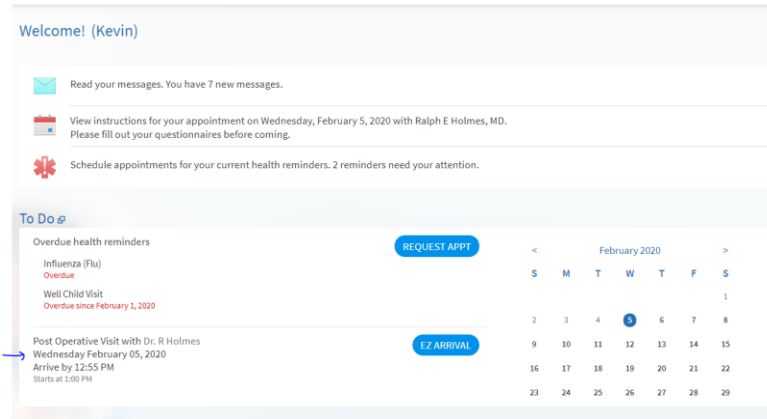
Welcome! (Kevin)

Read your messages. You have 7 new messages.

View instructions for your appointment on Wednesday, February 5, 2020 with Ralph E Holmes, MD.
Please fill out your questionnaires before coming.

Schedule appointments for your current health reminders. 2 reminders need your attention.

To Do

Overdue health reminders

REQUEST APPT

Influenza (Flu)
Overdue

Well Child Visit
Overdue since February 1, 2020

Post Operative Visit with Dr. R Holmes
Wednesday February 05, 2020
Arrive by 12:55 PM
Starts at 1:00 PM

EZ ARRIVAL

< February 2020 >

| S | M | T | W | T | F | S |
|---|---|---|---|---|---|---|
| | | | | | | 1 |
| 2 | 3 | 4 | 5 | 6 | 7 | 8 |
| 9 | 10 | 11 | 12 | 13 | 14 | 15 |
| 16 | 17 | 18 | 19 | 20 | 21 | 22 |
| 23 | 24 | 25 | 26 | 27 | 28 | 29 |